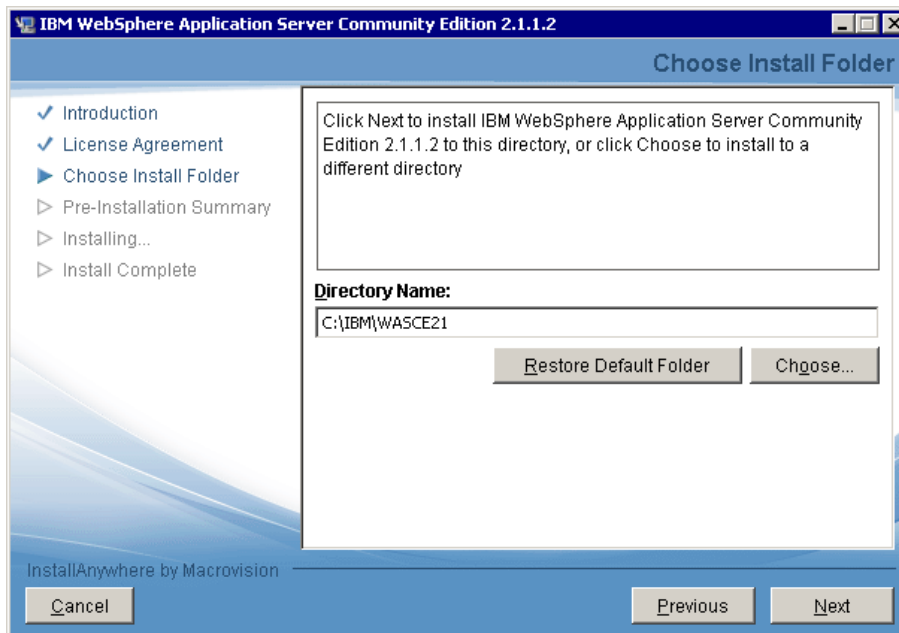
IBM WebSphere Application Server Community Edition 2.1.1.2

Choose Install Folder

✓ Introduction
✓ License Agreement
▶ Choose Install Folder
▷ Pre-Installation Summary
▷ Installing...
▷ Install Complete

Click Next to install IBM WebSphere Application Server Community Edition 2.1.1.2 to this directory, or click Choose to install to a different directory

Directory Name:

C:\IBM\WASCE21

Restore Default Folder

Choose...

InstallAnywhere by Macrovision

Cancel

Previous

Next